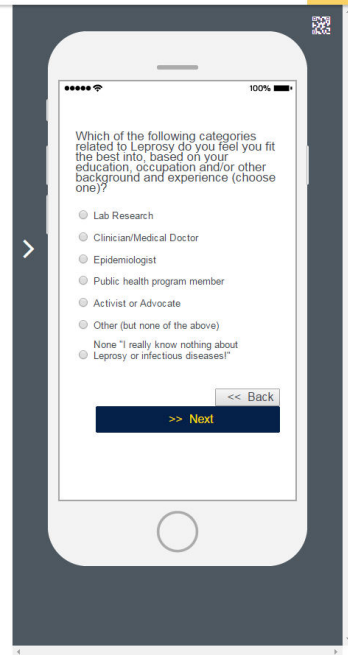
100%

Which of the following categories related to Leprosy do you feel you fit the best into, based on your education, occupation and/or other background and experience (choose one)?

Lab Research

Clinician/Medical Doctor

Epidemiologist

Public health program member

Activist or Advocate

Other (but none of the above)

None "I really know nothing about Leprosy or infectious diseases!"

<< Back

>> Next